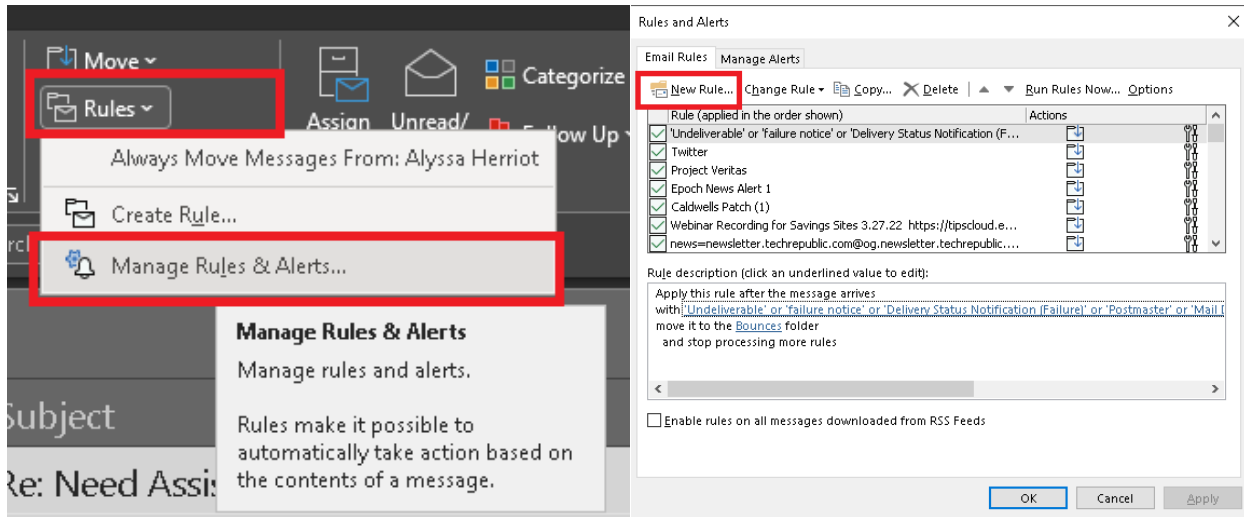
Move

Rules

Assign

Unread/

Categorize

Follow Up

Always Move Messages From: Alyssa Herriot

Create Rule...

Manage Rules & Alerts...

Manage Rules & Alerts

Manage rules and alerts.

Rules make it possible to automatically take action based on the contents of a message.

Subject

Re: Need Assis

Rules and Alerts

Email Rules | Manage Alerts

New Rule... Change Rule Copy... Delete Run Rules Now... Options

| Rule (applied in the order shown) | Actions |
|---|---|
| 'Undeliverable' or 'failure notice' or 'Delivery Status Notification (F... | |
| Twitter | |
| Project Veritas | |
| Epoch News Alert 1 | |
| Caldwells Patch (1) | |
| Webinar Recording for Savings Sites 3.27.22 https://tipscloud.e... | |
| news=newsletter.techrepublic.com@og.newsletter.techrepublic.... | |

Rule description (click an underlined value to edit):

Apply this rule after the message arrives
with 'Undeliverable' or 'failure notice' or 'Delivery Status Notification (Failure)' or 'Postmaster' or 'Mail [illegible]
move it to the Bounces folder
and stop processing more rules

Enable rules on all messages downloaded from RSS Feeds

OK Cancel Apply